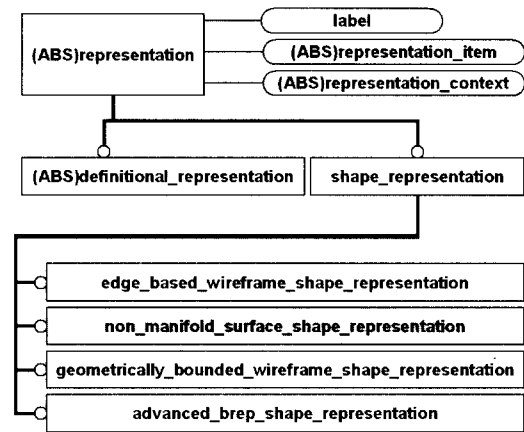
(ABS)representation

label

(ABS)representation_item

(ABS)representation_context

(ABS)definitional_representation

shape_representation

edge_based_wireframe_shape_representation

non_manifold_surface_shape_representation

geometrically_bounded_wireframe_shape_representation

advanced_brep_shape_representation